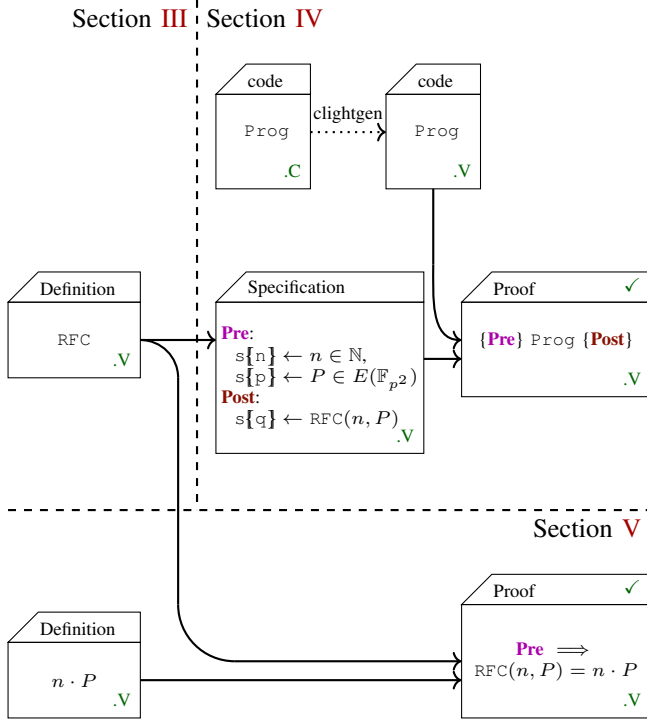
Section III Section IV

code

Prog

.C

clightgen

code

Prog

.V

Definition

RFC

.V

Specification

Pre:
s[n] $\leftarrow n \in \mathbb{N}$,
s[p] $\leftarrow P \in E(\mathbb{F}_{p^2})$
Post:
s[q] $\leftarrow$ RFC$(n, P)$

.V

Proof ✓

{Pre} Prog {Post}

.V

Section V

Definition

$n \cdot P$

.V

Proof ✓

Pre $\Longrightarrow$
RFC$(n, P) = n \cdot P$

.V